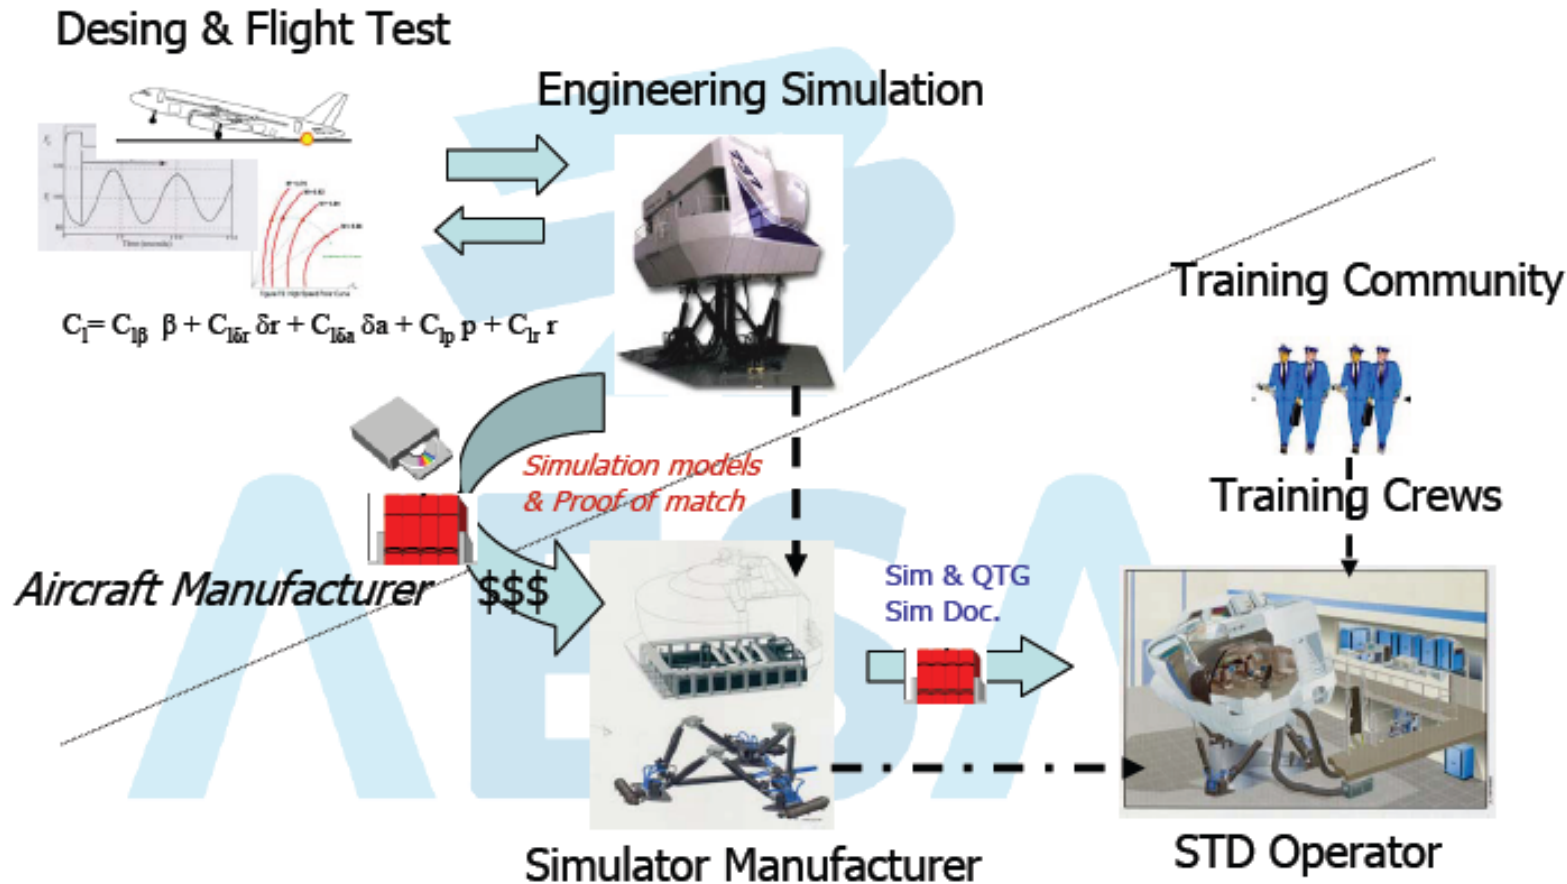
Desing & Flight Test

Engineering Simulation

$C_l = C_{l\beta}\ \beta + C_{l\delta r}\ \delta r + C_{l\delta a}\ \delta a + C_{lp}\ p + C_{lr}\ r$

Training Community

Simulation models & Proof of match

Training Crews

Aircraft Manufacturer

$$$

Sim & QTG
Sim Doc.

Simulator Manufacturer

STD Operator